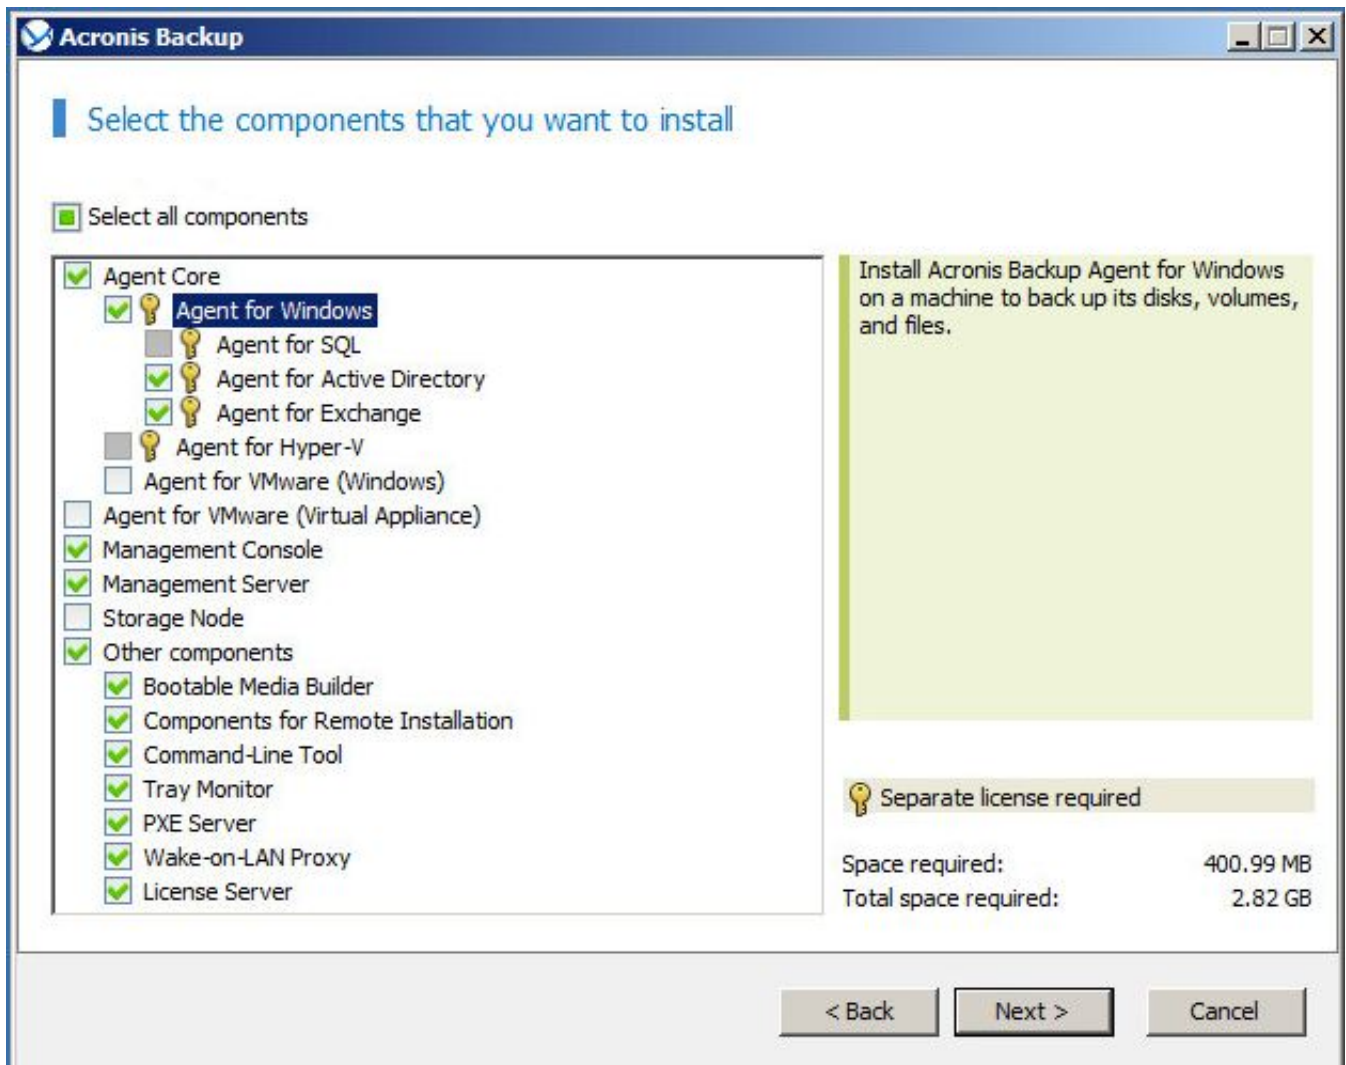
Acronis Backup

Select the components that you want to install

Select all components

Agent Core
Agent for Windows
Agent for SQL
Agent for Active Directory
Agent for Exchange
Agent for Hyper-V
Agent for VMware (Windows)
Agent for VMware (Virtual Appliance)
Management Console
Management Server
Storage Node
Other components
Bootable Media Builder
Components for Remote Installation
Command-Line Tool
Tray Monitor
PXE Server
Wake-on-LAN Proxy
License Server

Install Acronis Backup Agent for Windows on a machine to back up its disks, volumes, and files.

Separate license required

| Space required: | 400.99 MB |
|---|---|
| Total space required: | 2.82 GB |

< Back
Next >
Cancel